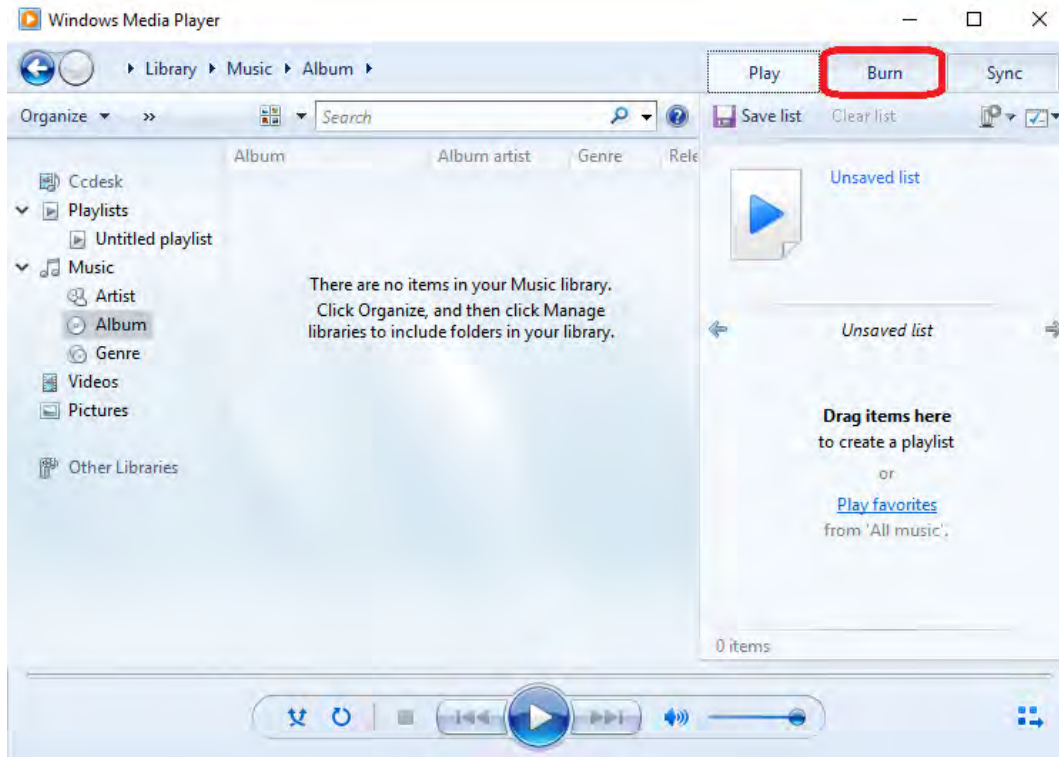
Windows Media Player

Library ▸ Music ▸ Album ▸

Play
Burn
Sync

Organize ▾ »
Search

Save list
Clear list

Album
Album artist
Genre
Rele

Ccdesk
Playlists
Untitled playlist
Music
Artist
Album
Genre
Videos
Pictures

Other Libraries

There are no items in your Music library. Click Organize, and then click Manage libraries to include folders in your library.

Unsaved list

Unsaved list

Drag items here
to create a playlist
or
Play favorites
from 'All music'.

0 items